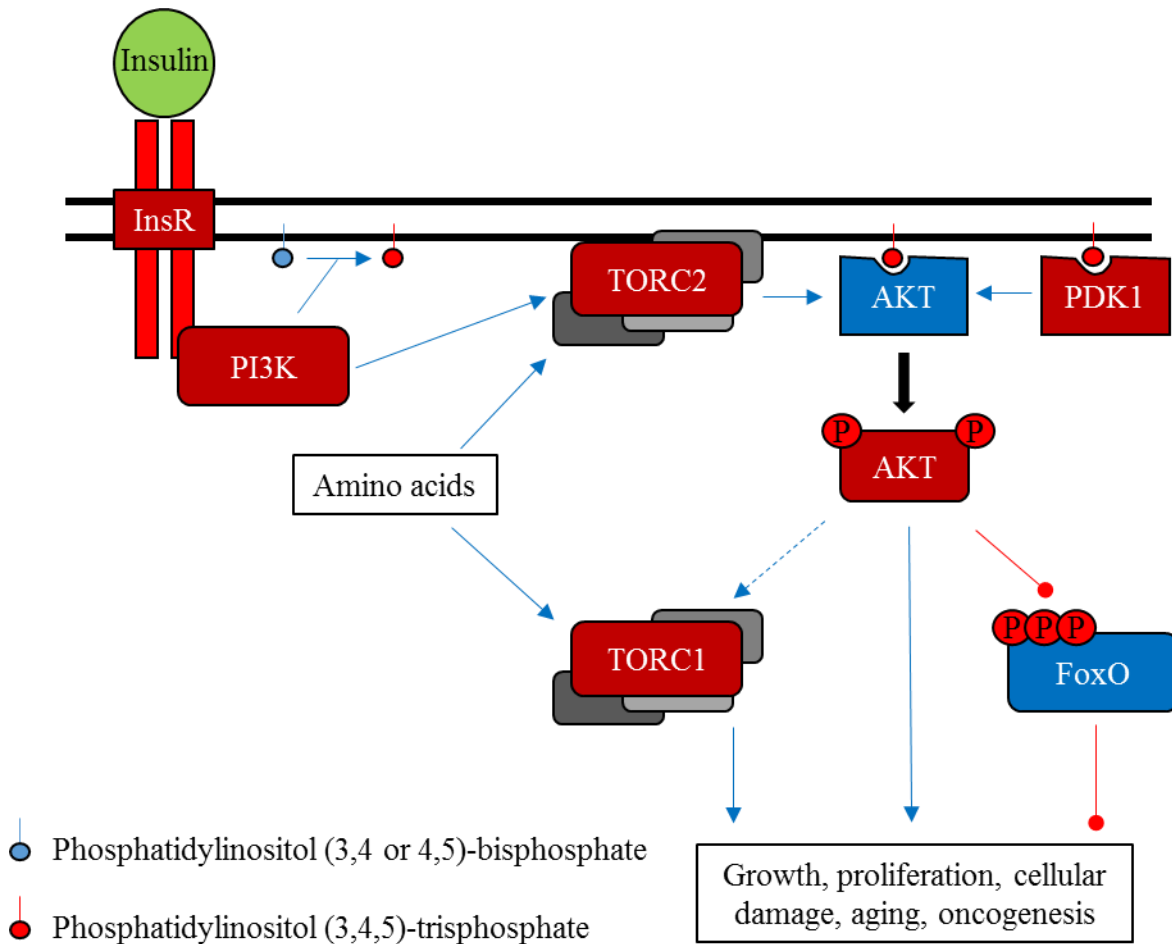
Insulin

InsR

PI3K

TORC2

AKT

PDK1

P

AKT

P

Amino acids

TORC1

P P P

FoxO

Phosphatidylinositol (3,4 or 4,5)-bisphosphate

Phosphatidylinositol (3,4,5)-trisphosphate

Growth, proliferation, cellular damage, aging, oncogenesis